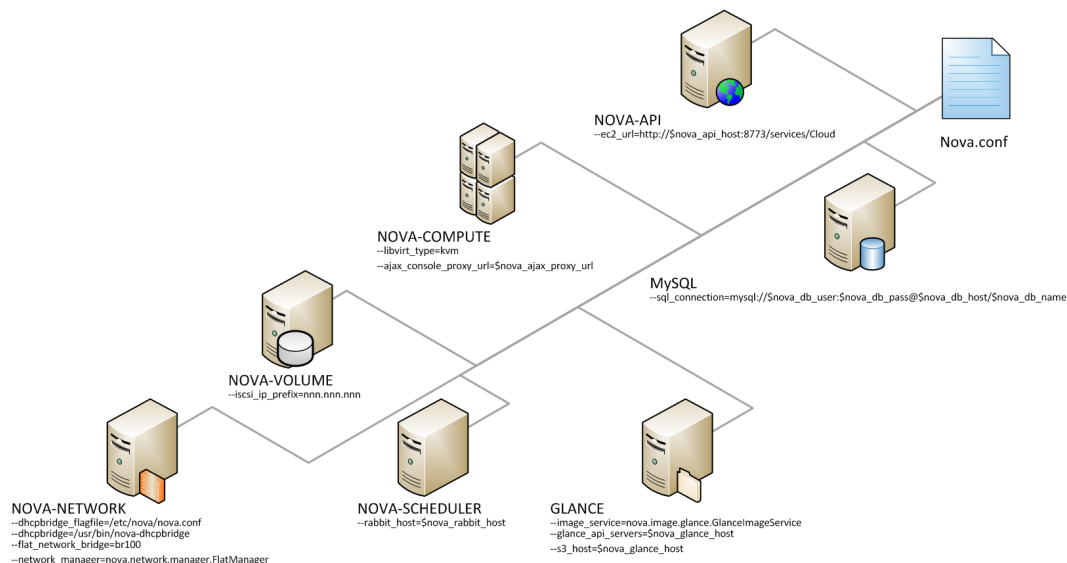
NOVA-API
--ec2_url=http://$nova_api_host:8773/services/Cloud

Nova.conf

NOVA-COMPUTE
--libvirt_type=kvm
--ajax_console_proxy_url=$nova_ajax_proxy_url

MySQL
--sql_connection=mysql://$nova_db_user:$nova_db_pass@$nova_db_host/$nova_db_name

NOVA-VOLUME
--iscsi_ip_prefix=nnn.nnn.nnn

NOVA-NETWORK
--dhcpbridge_flagfile=/etc/nova/nova.conf
--dhcpbridge=/usr/bin/nova-dhcpbridge
--flat_network_bridge=br100
--network_manager=nova.network.manager.FlatManager

NOVA-SCHEDULER
--rabbit_host=$nova_rabbit_host

GLANCE
--image_service=nova.image.glance.GlanceImageService
--glance_api_servers=$nova_glance_host
--s3_host=$nova_glance_host